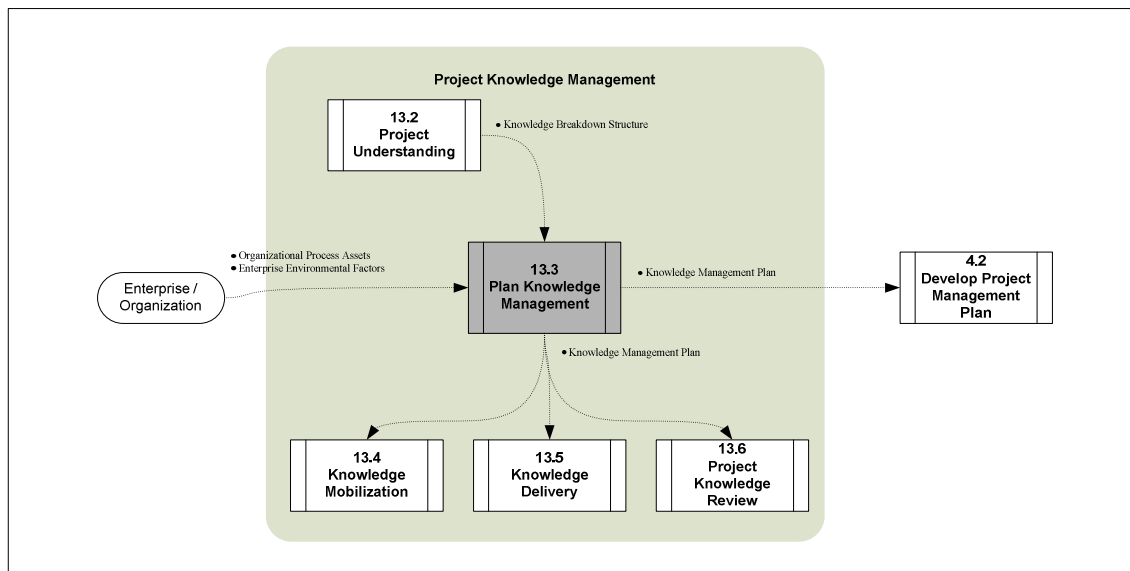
Project Knowledge Management

13.2 Project Understanding

• Knowledge Breakdown Structure

• Organizational Process Assets
• Enterprise Environmental Factors

Enterprise / Organization

13.3 Plan Knowledge Management

• Knowledge Management Plan

4.2 Develop Project Management Plan

• Knowledge Management Plan

13.4 Knowledge Mobilization

13.5 Knowledge Delivery

13.6 Project Knowledge Review